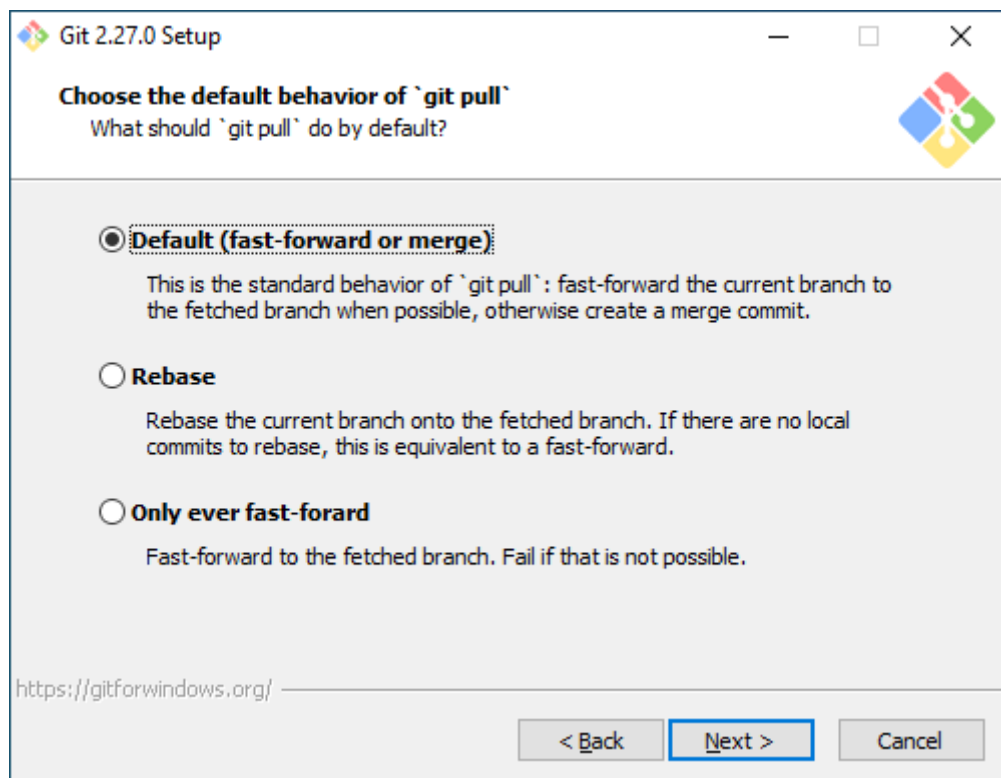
Git 2.27.0 Setup

Choose the default behavior of `git pull`
What should `git pull` do by default?

Default (fast-forward or merge)

This is the standard behavior of `git pull`: fast-forward the current branch to the fetched branch when possible, otherwise create a merge commit.

Rebase

Rebase the current branch onto the fetched branch. If there are no local commits to rebase, this is equivalent to a fast-forward.

Only ever fast-forard

Fast-forward to the fetched branch. Fail if that is not possible.

https://gitforwindows.org/

< Back
Next >
Cancel